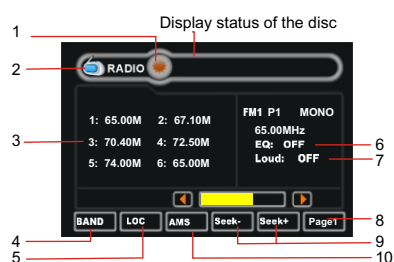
Display status of the disc

1

2

RADIO

3

1: 65.00M 2: 67.10M

3: 70.40M 4: 72.50M

5: 74.00M 6: 65.00M

FM1 P1 MONO

65.00MHz

EQ: OFF

Loud: OFF

6

7

BAND

LOC

AMS

Seek-

Seek+

Page1

8

9

4

5

10